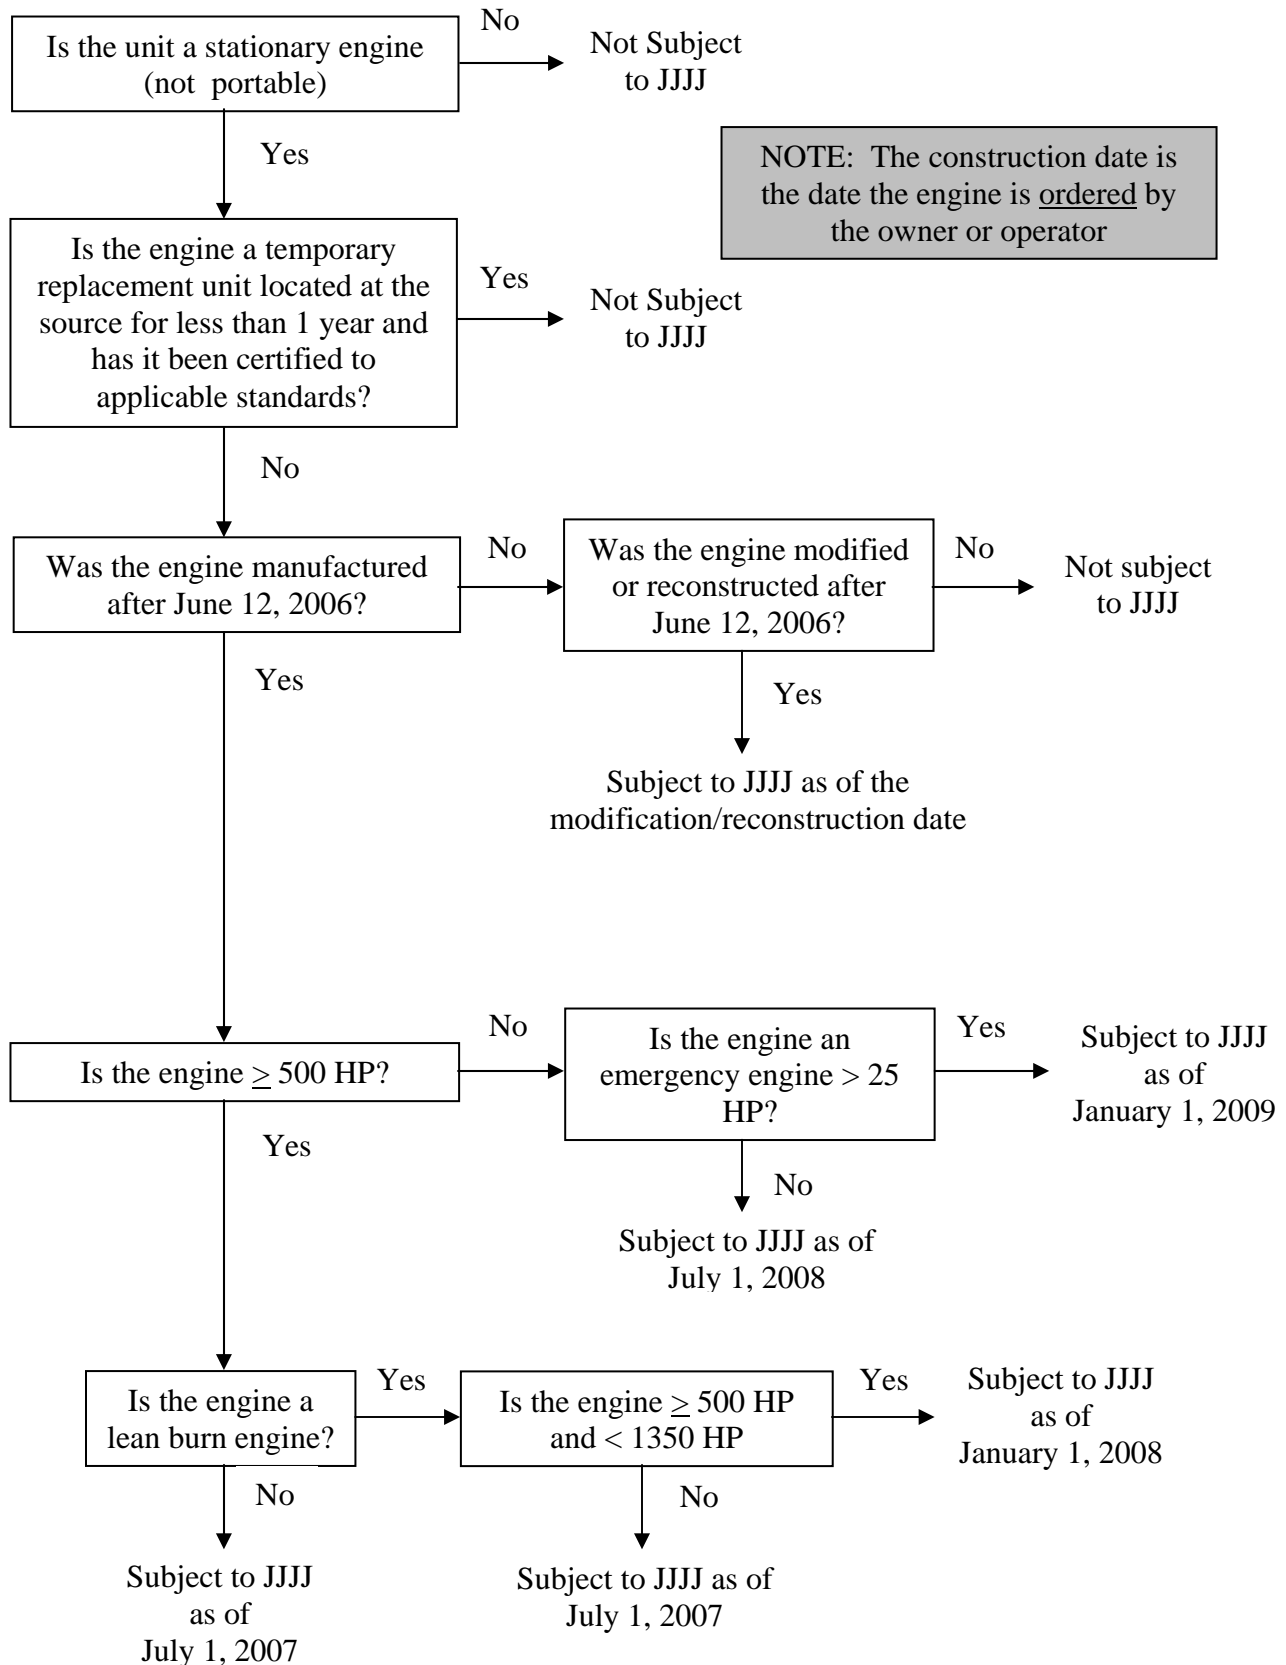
Is the unit a stationary engine (not portable)

No

Not Subject to JJJJ

Yes

NOTE: The construction date is the date the engine is ordered by the owner or operator

Is the engine a temporary replacement unit located at the source for less than 1 year and has it been certified to applicable standards?

Yes

Not Subject to JJJJ

No

Was the engine manufactured after June 12, 2006?

No

Was the engine modified or reconstructed after June 12, 2006?

No

Not subject to JJJJ

Yes

Yes

Subject to JJJJ as of the modification/reconstruction date

Is the engine $\geq$ 500 HP?

No

Is the engine an emergency engine > 25 HP?

Yes

Subject to JJJJ as of January 1, 2009

Yes

No

Subject to JJJJ as of July 1, 2008

Is the engine a lean burn engine?

Yes

Is the engine $\geq$ 500 HP and < 1350 HP

Yes

Subject to JJJJ as of January 1, 2008

No

No

Subject to JJJJ as of July 1, 2007

Subject to JJJJ as of July 1, 2007